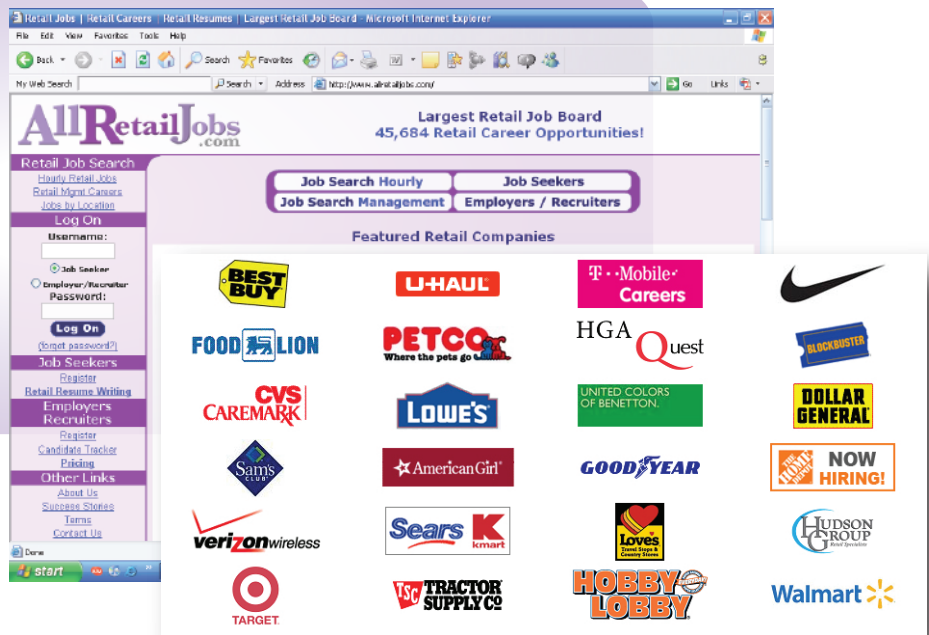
Retail Jobs | Retail Careers | Retail Resumes | Largest Retail Job Board - Microsoft Internet Explorer

File Edit View Favorites Tools Help

Back Search Favorites

My Web Search Search Address http://www.allretailjobs.com/ Go Links

AllRetailJobs.com

Largest Retail Job Board
45,684 Retail Career Opportunities!

Retail Job Search
Hourly Retail Jobs
Retail Mgmt Careers
Jobs by Location

Log On
Username:
Job Seeker
Employer/Recruiter
Password:
Log On
(forgot password?)

Job Seekers
Register
Retail Resume Writing

Employers Recruiters
Register
Candidate Tracker
Pricing

Other Links
About Us
Success Stories
Terms
Contact Us

Job Search Hourly | Job Seekers
Job Search Management | Employers / Recruiters

Featured Retail Companies

BEST BUY
U-HAUL
T-Mobile Careers
FOOD LION
PETCO Where the pets go
HGA Quest
BLOCKBUSTER
CVS CAREMARK
LOWE'S
UNITED COLORS OF BENETTON.
DOLLAR GENERAL
Sam's Club
American Girl
GOODYEAR
THE HOME DEPOT NOW HIRING!
verizonwireless
Sears kmart
Love's Travel Stops & Country Stores
HUDSON GROUP Retail Specialists
TARGET
TSC TRACTOR SUPPLY CO
HOBBY LOBBY
Walmart

Done
start